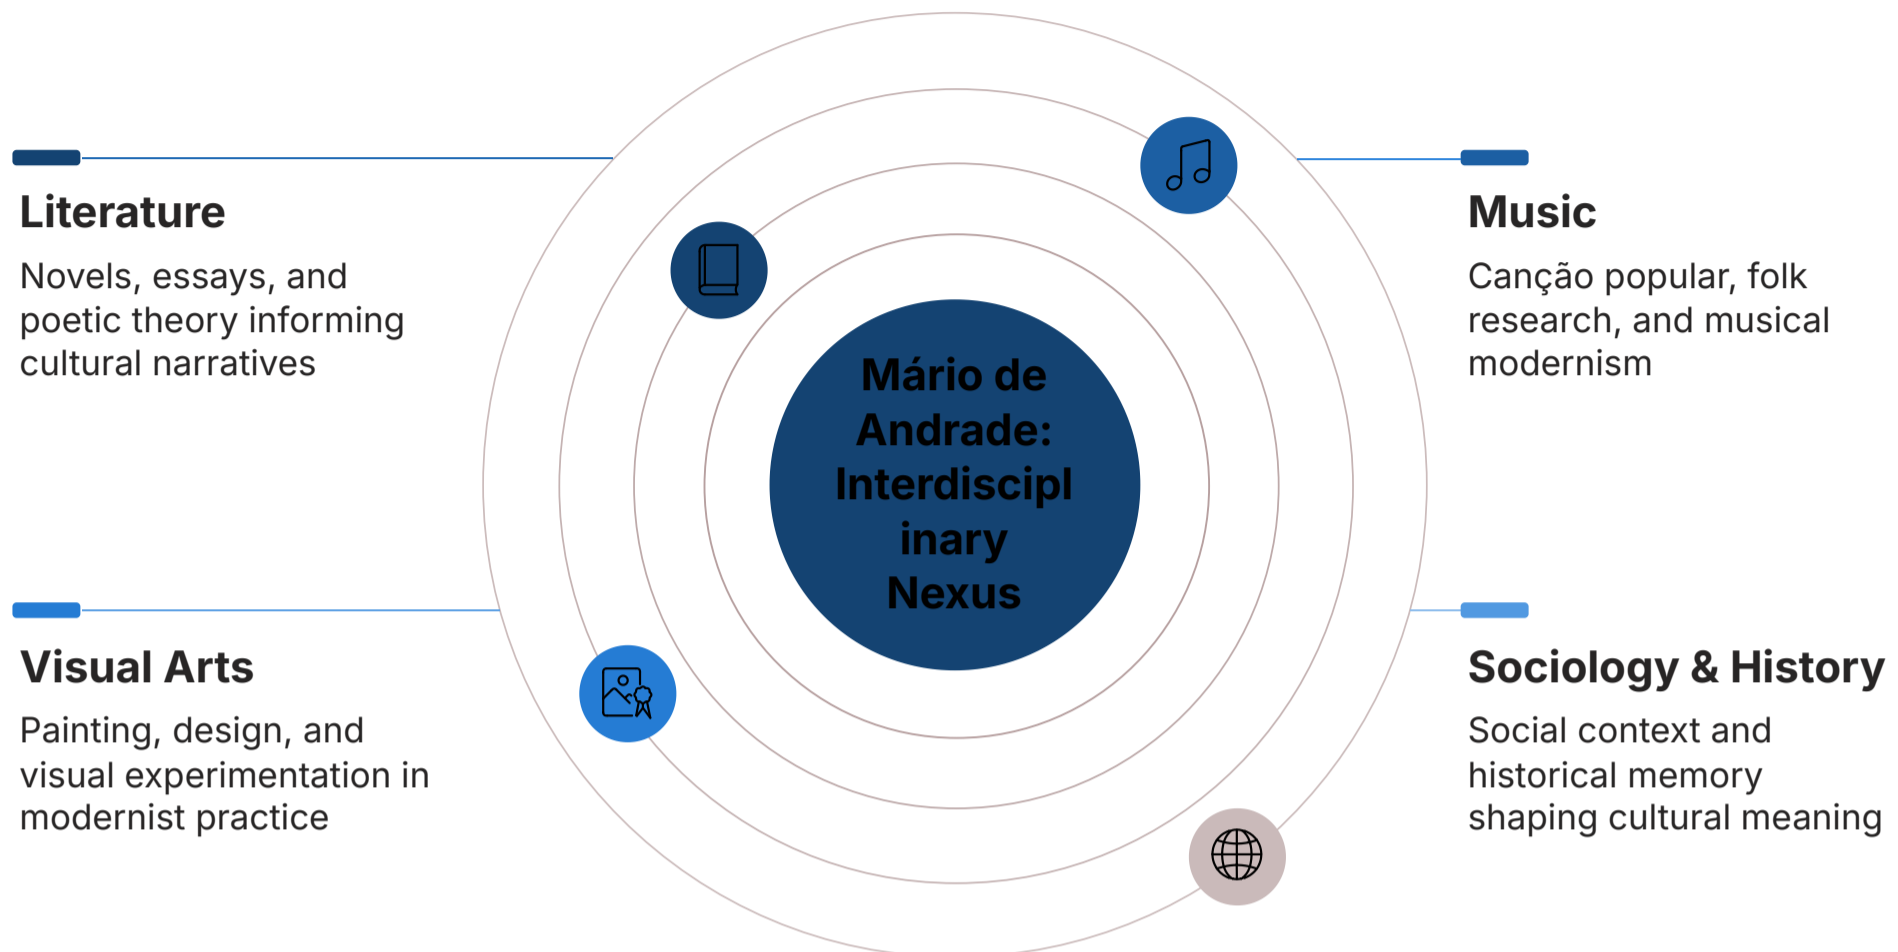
Literature

Novels, essays, and poetic theory informing cultural narratives

Mário de Andrade: Interdisciplinary Nexus

Music

Canção popular, folk research, and musical modernism

Visual Arts

Painting, design, and visual experimentation in modernist practice

Sociology & History

Social context and historical memory shaping cultural meaning